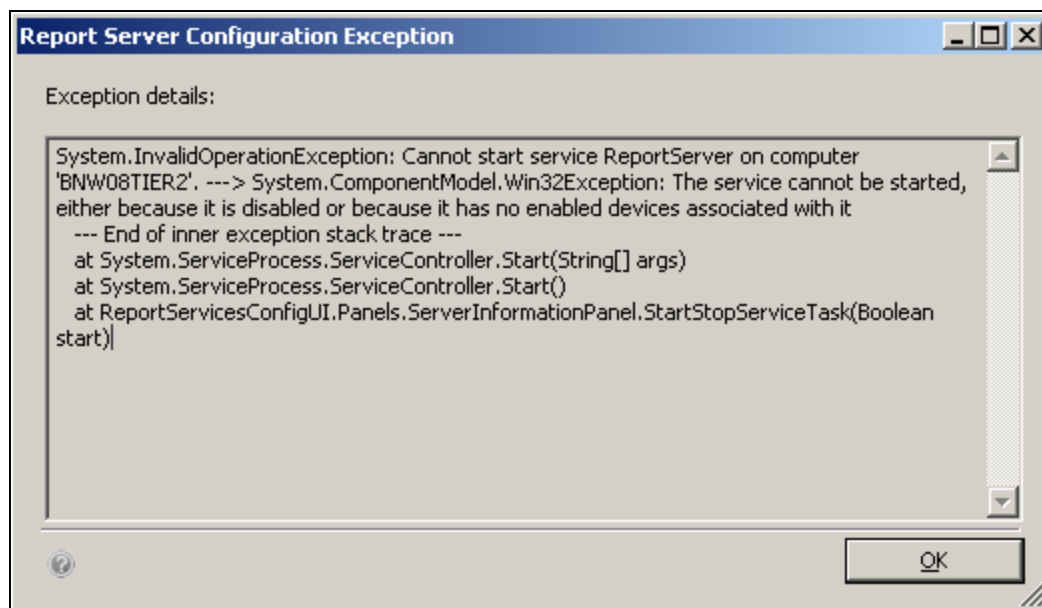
Report Server Configuration Exception

Exception details:

System.InvalidOperationException: Cannot start service ReportServer on computer 'BNW08TIER2'. ---> System.ComponentModel.Win32Exception: The service cannot be started, either because it is disabled or because it has no enabled devices associated with it
--- End of inner exception stack trace ---
at System.ServiceProcess.ServiceController.Start(String[] args)
at System.ServiceProcess.ServiceController.Start()
at ReportServicesConfigUI.Panels.ServerInformationPanel.StartStopServiceTask(Boolean start)

OK